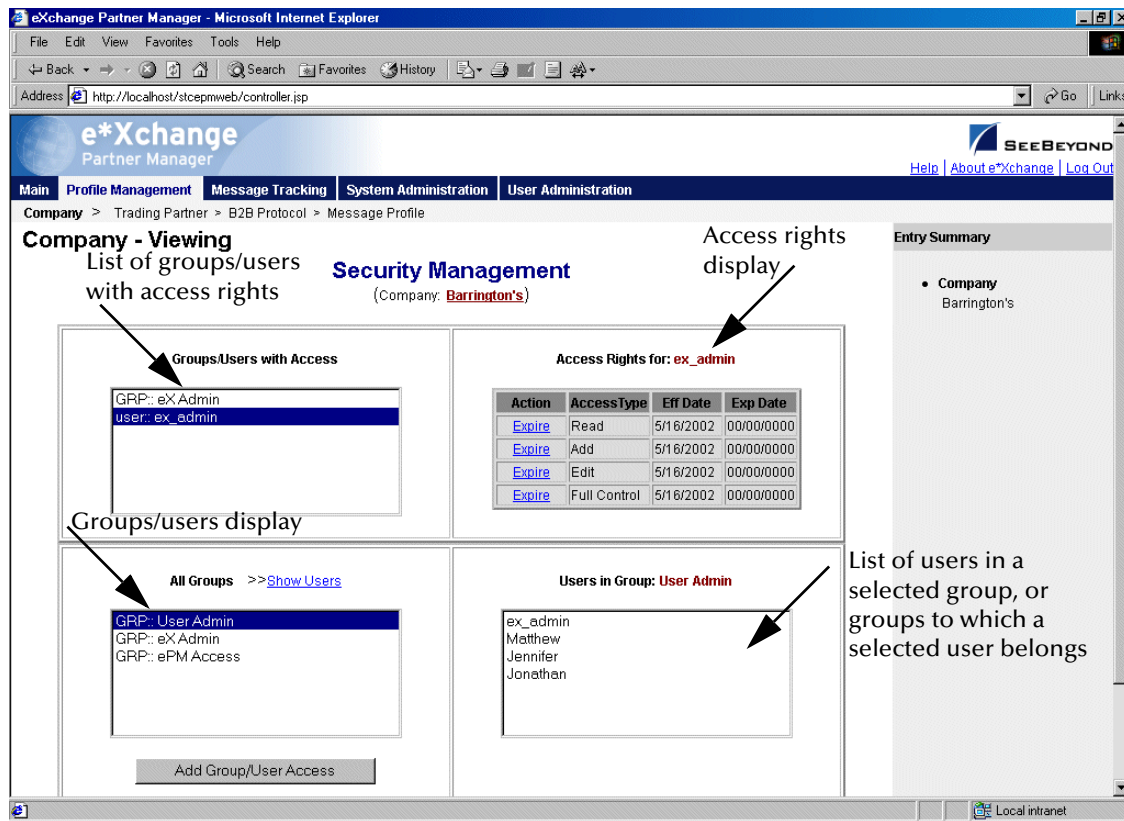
eXchange Partner Manager - Microsoft Internet Explorer

File Edit View Favorites Tools Help

Back Search Favorites History

Address http://localhost/stcepmweb/controller.jsp Go Links

e*Xchange Partner Manager

SeeBeyond

Help | About e*Xchange | Log Out

Main | Profile Management | Message Tracking | System Administration | User Administration

Company > Trading Partner > B2B Protocol > Message Profile

Company - Viewing

List of groups/users with access rights

Security Management

(Company: Barrington's)

Access rights display

Entry Summary

• Company
Barrington's

Groups/Users with Access

GRP:: eX Admin
user:: ex_admin

Access Rights for: ex_admin

| Action | AccessType | Eff Date | Exp Date |
|---|---|---|---|
| Expire | Read | 5/16/2002 | 00/00/0000 |
| Expire | Add | 5/16/2002 | 00/00/0000 |
| Expire | Edit | 5/16/2002 | 00/00/0000 |
| Expire | Full Control | 5/16/2002 | 00/00/0000 |

Groups/users display

All Groups >>Show Users

GRP:: User Admin
GRP:: eX Admin
GRP:: ePM Access

Users in Group: User Admin

ex_admin
Matthew
Jennifer
Jonathan

List of users in a selected group, or groups to which a selected user belongs

Add Group/User Access

Local intranet